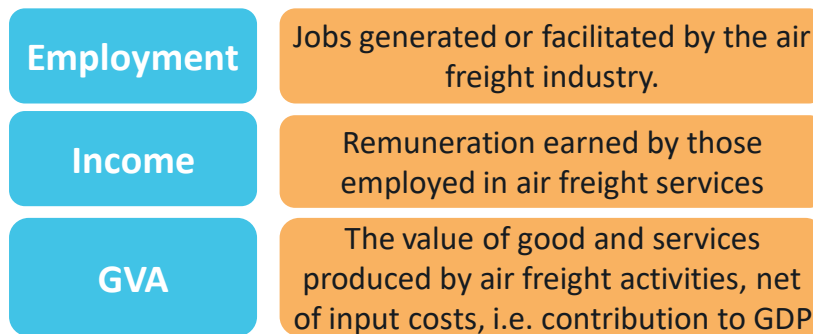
Employment

Jobs generated or facilitated by the air freight industry.

Income

Remuneration earned by those employed in air freight services

GVA

The value of good and services produced by air freight activities, net of input costs, i.e. contribution to GDP